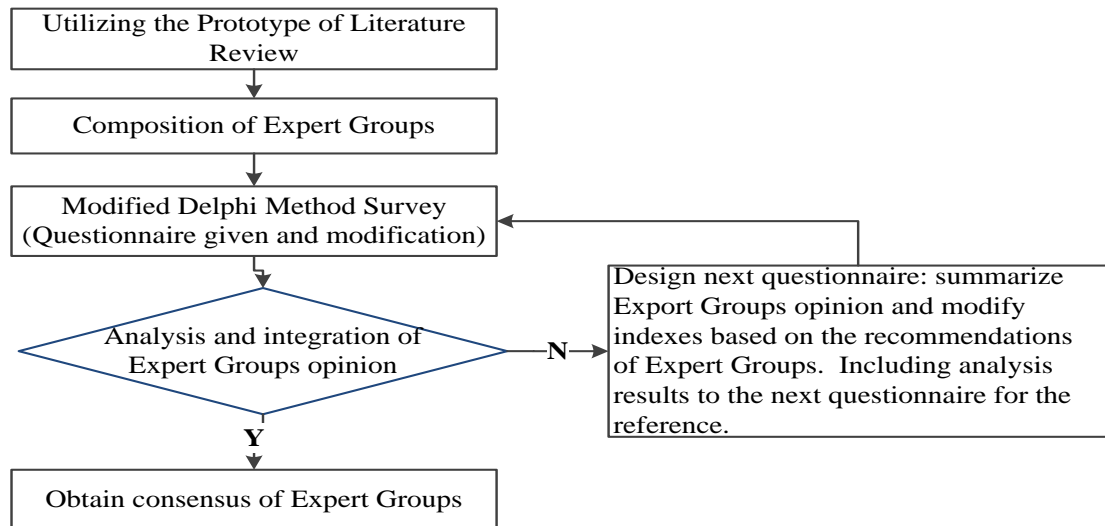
Utilizing the Prototype of Literature Review

Composition of Expert Groups

Modified Delphi Method Survey (Questionnaire given and modification)

Analysis and integration of Expert Groups opinion

N

Design next questionnaire: summarize Export Groups opinion and modify indexes based on the recommendations of Expert Groups. Including analysis results to the next questionnaire for the reference.

Y

Obtain consensus of Expert Groups